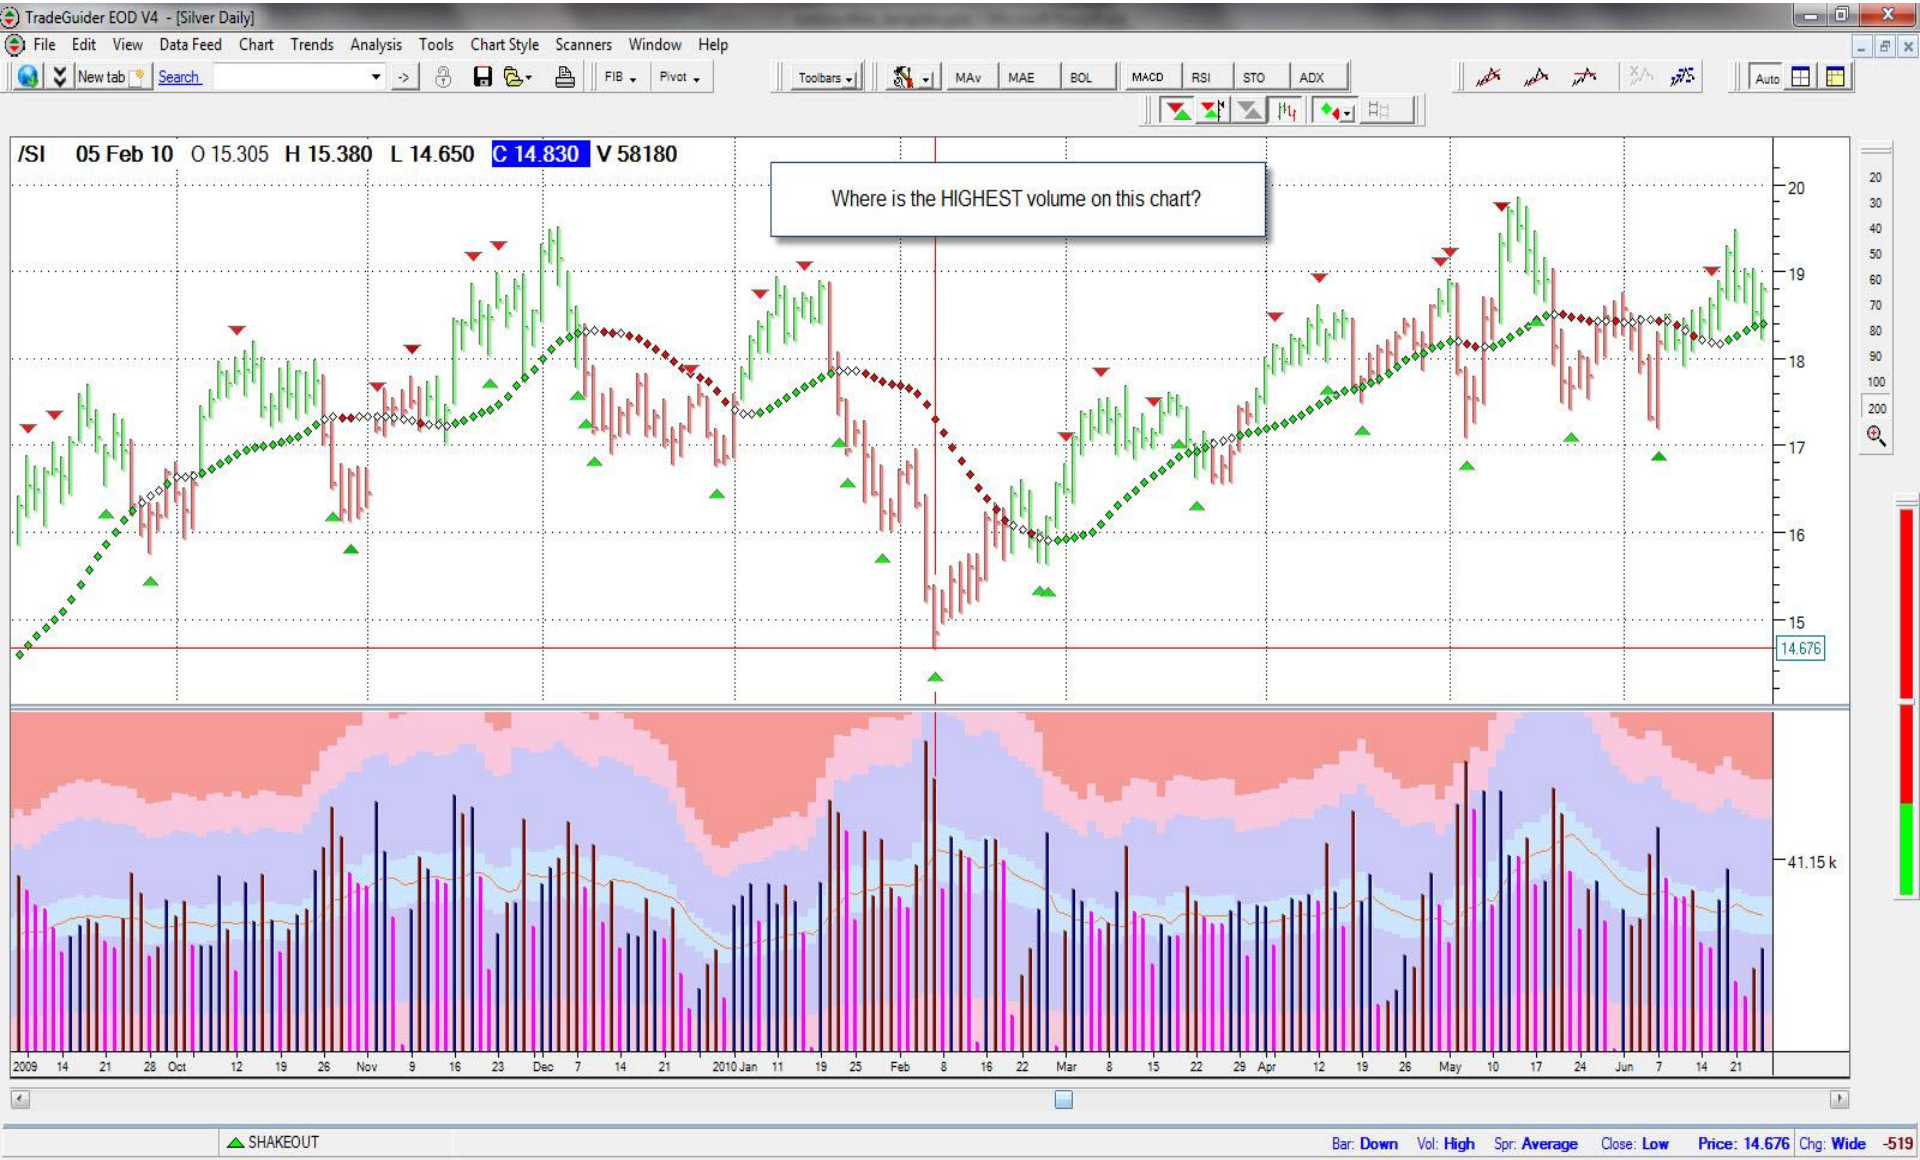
TradeGuider EOD V4 - [Silver Daily]

File Edit View Data Feed Chart Trends Analysis Tools Chart Style Scanners Window Help

New tab Search FIB Pivot Toolbars MAv MAE BOL MACD RSI STO ADX Auto

/SI 05 Feb 10 O 15.305 H 15.380 L 14.650 C 14.830 V 58180

Where is the HIGHEST volume on this chart?

20
19
18
17
16
15
14.676

41.15 k

20 30 40 50 60 70 80 90 100 200

2009 14 21 28 Oct 12 19 26 Nov 9 16 23 Dec 7 14 21 2010 Jan 11 19 25 Feb 8 16 22 Mar 8 15 22 29 Apr 12 19 26 May 10 17 24 Jun 7 14 21

SHAKEOUT

Bar: Down Vol: High Spr: Average Close: Low Price: 14.676 Chg: Wide -519